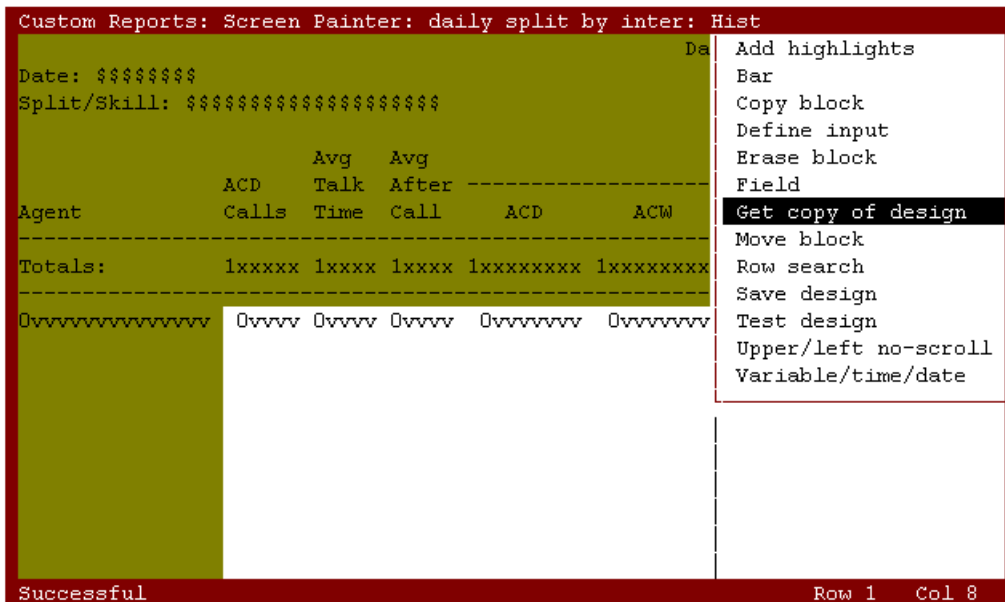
Custom Reports: Screen Painter: daily split by inter: Hist

Da

Date: $$$$$$$$

Split/Skill: $$$$$$$$$$$$$$$$$$$$

| Agent | ACD Calls | Avg Talk Time | Avg After Call | ACD | ACW |
|---|---|---|---|---|---|
| Totals: | 1xxxxx | 1xxxx | 1xxxx | 1xxxxxxxx | 1xxxxxxxx |
| 0vvvvvvvvvvvvvvv | 0vvvv | 0vvvv | 0vvvv | 0vvvvvvvv | 0vvvvvvv |

Add highlights
Bar
Copy block
Define input
Erase block
Field
Get copy of design
Move block
Row search
Save design
Test design
Upper/left no-scroll
Variable/time/date

Successful

Row 1 Col 8